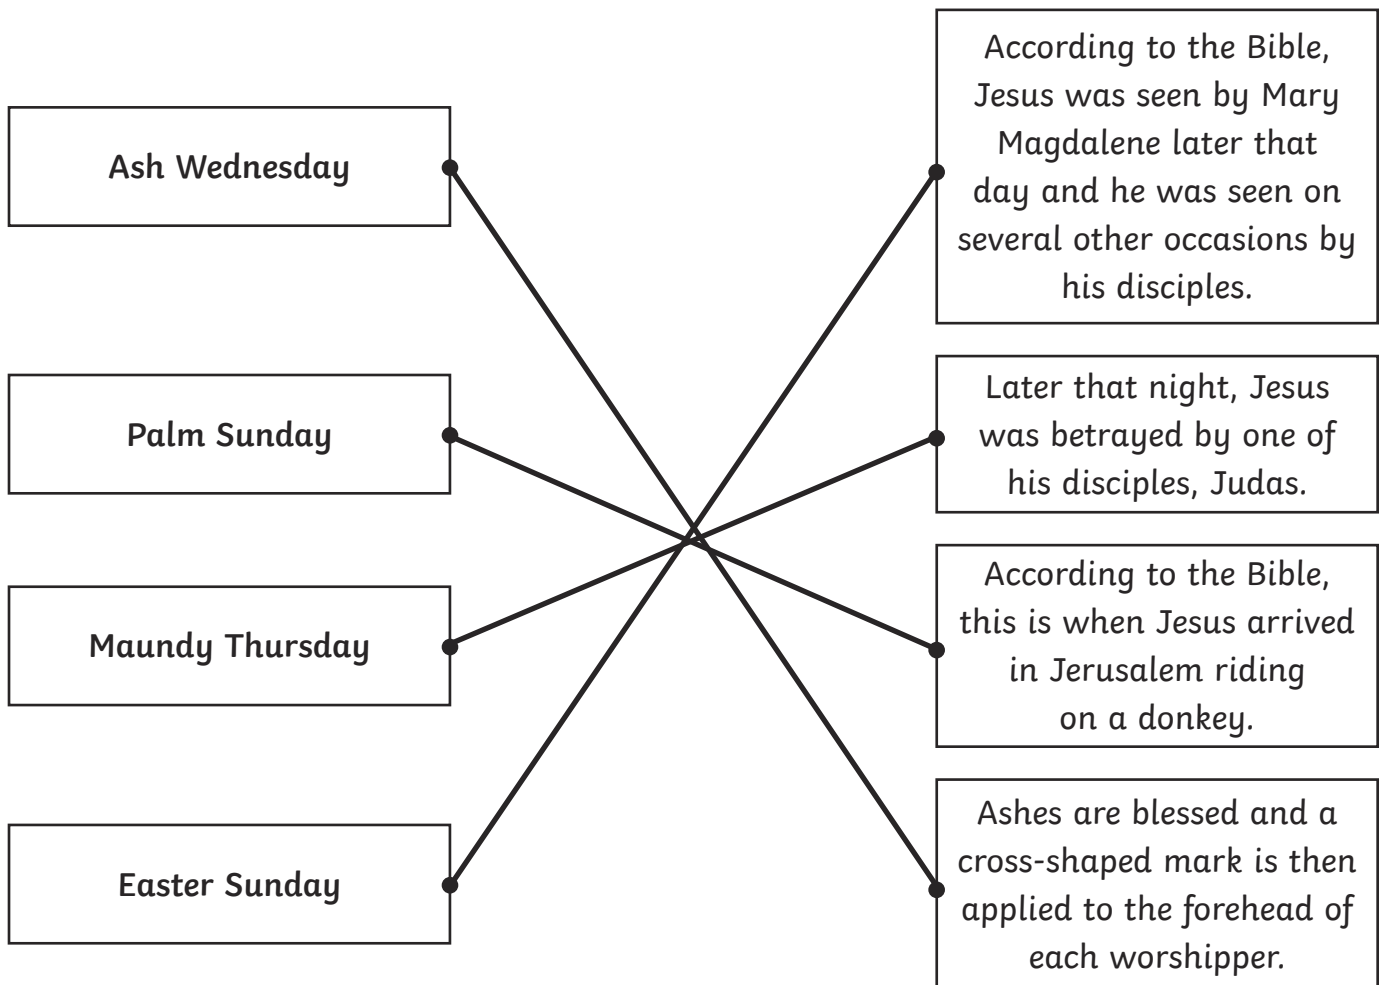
Ash Wednesday

Palm Sunday

Maundy Thursday

Easter Sunday

According to the Bible, Jesus was seen by Mary Magdalene later that day and he was seen on several other occasions by his disciples.

Later that night, Jesus was betrayed by one of his disciples, Judas.

According to the Bible, this is when Jesus arrived in Jerusalem riding on a donkey.

Ashes are blessed and a cross-shaped mark is then applied to the forehead of each worshipper.